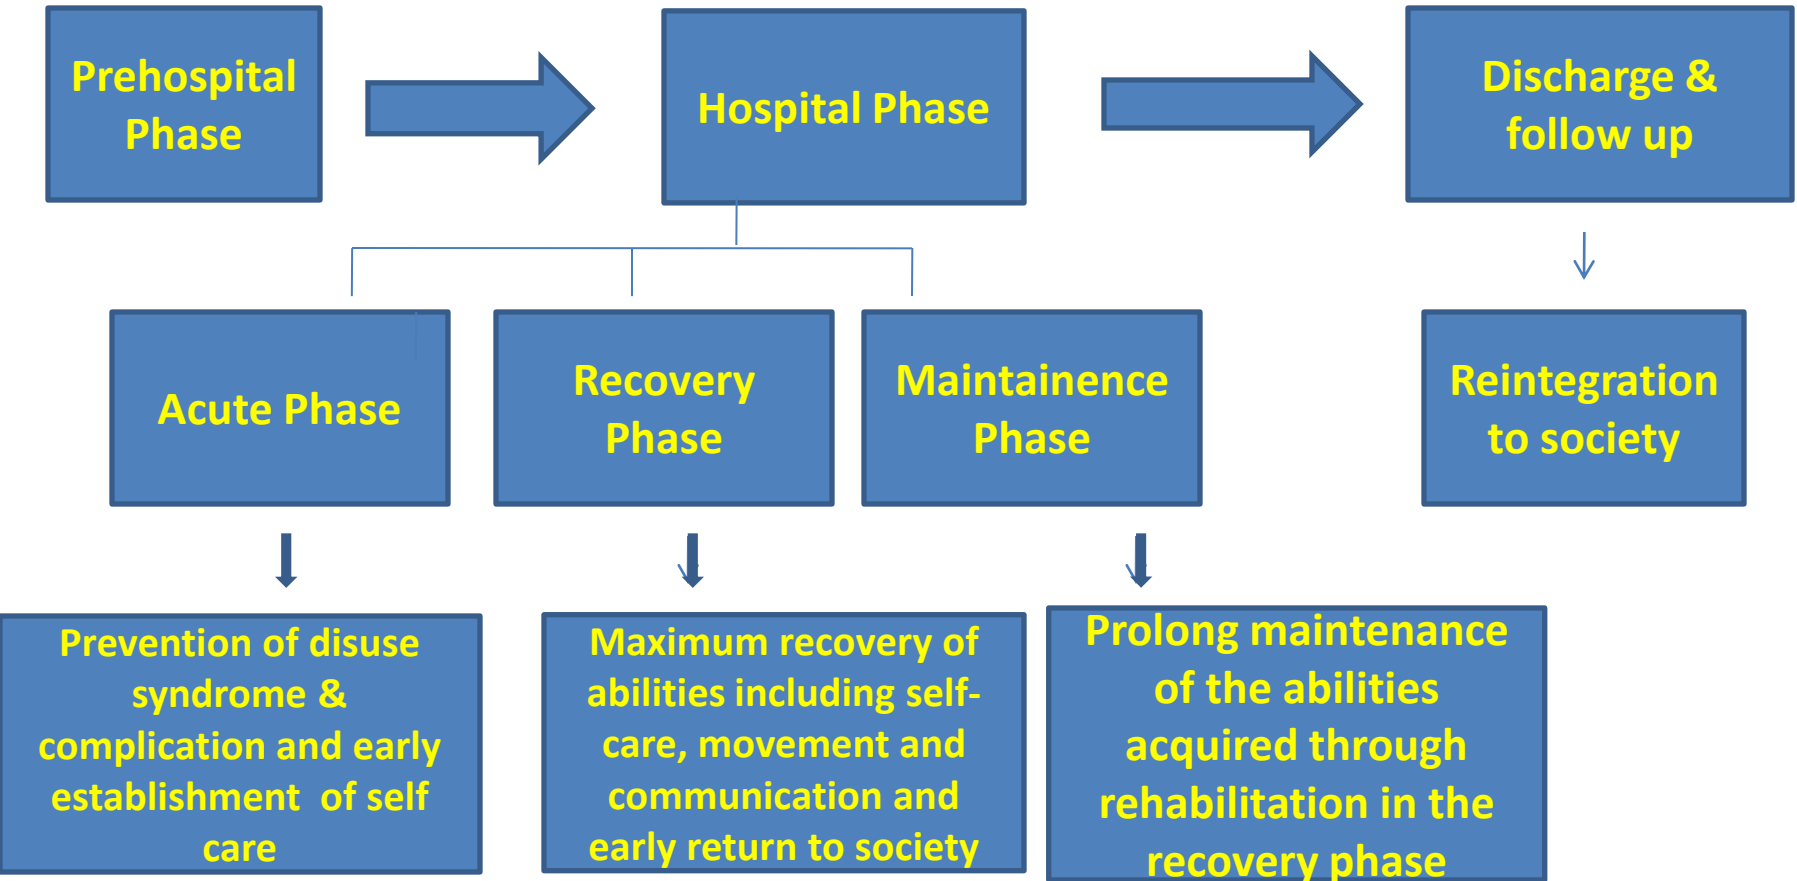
Prehospital Phase

Hospital Phase

Discharge & follow up

Acute Phase

Recovery Phase

Maintainence Phase

Reintegration to society

Prevention of disuse syndrome & complication and early establishment of self care

Maximum recovery of abilities including self-care, movement and communication and early return to society

Prolong maintenance of the abilities acquired through rehabilitation in the recovery phase